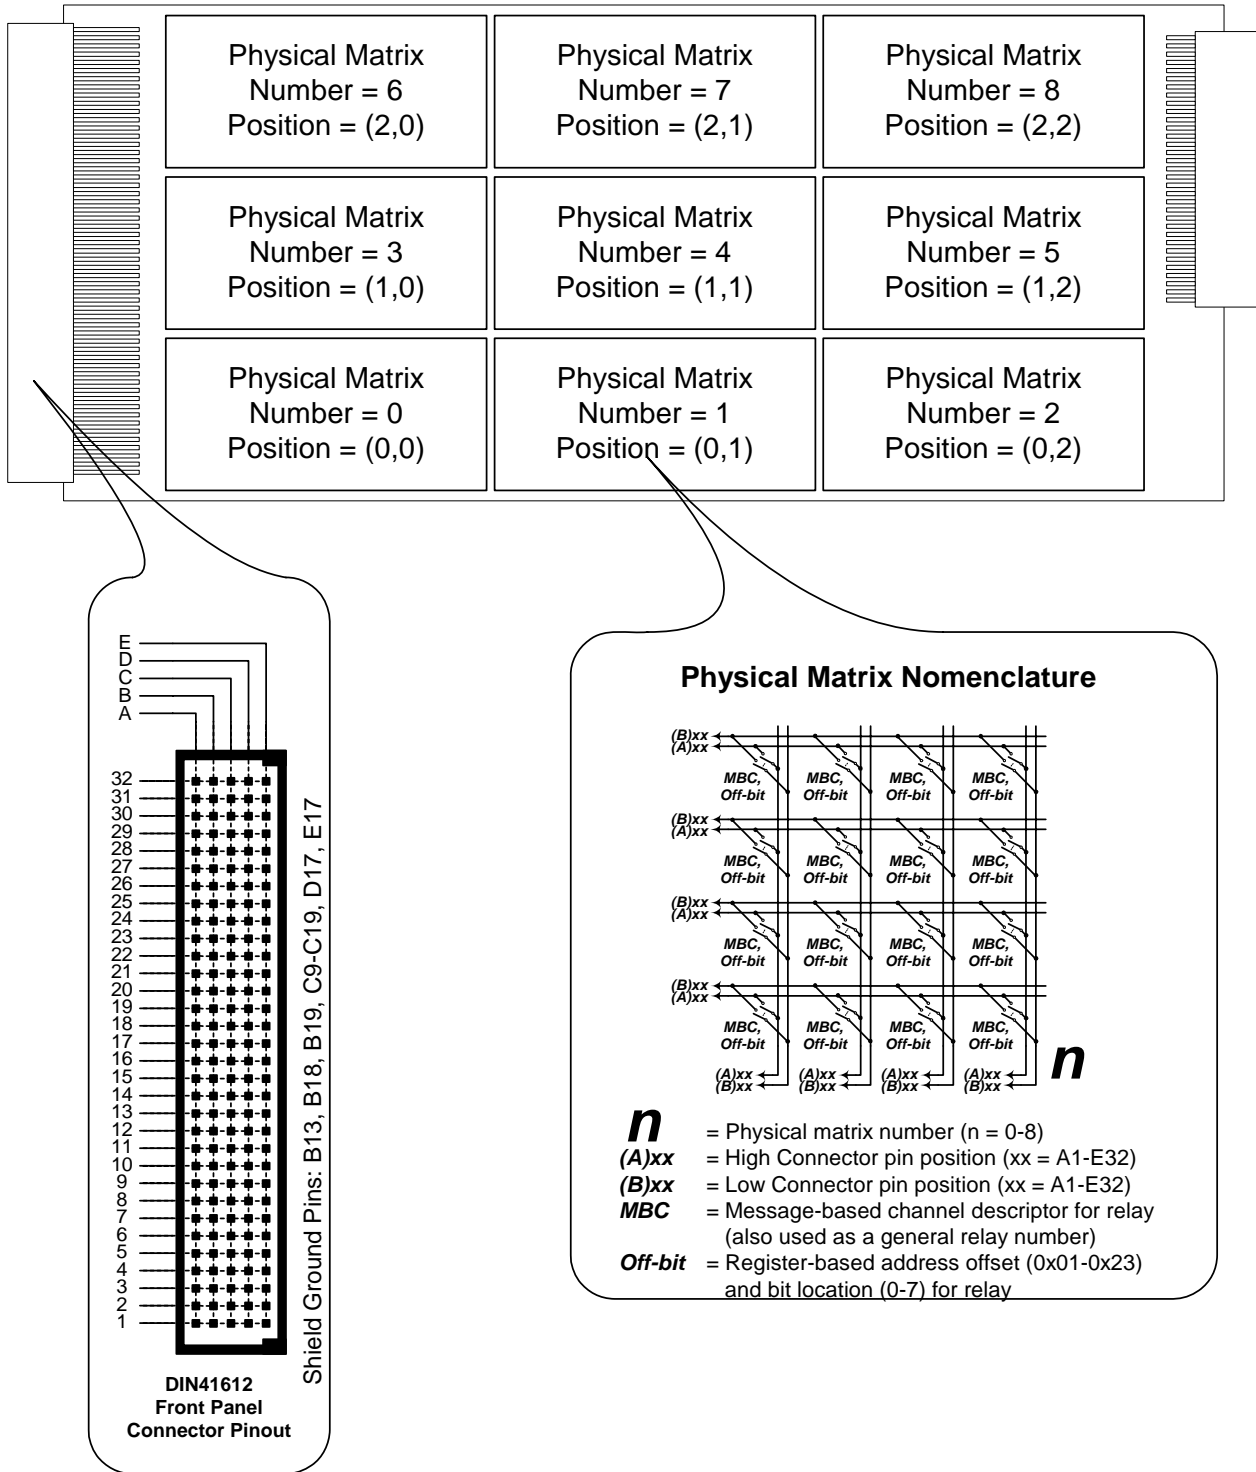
Physical Matrix
Number = 6
Position = (2,0)

Physical Matrix
Number = 7
Position = (2,1)

Physical Matrix
Number = 8
Position = (2,2)

Physical Matrix
Number = 3
Position = (1,0)

Physical Matrix
Number = 4
Position = (1,1)

Physical Matrix
Number = 5
Position = (1,2)

Physical Matrix
Number = 0
Position = (0,0)

Physical Matrix
Number = 1
Position = (0,1)

Physical Matrix
Number = 2
Position = (0,2)

E
D
C
B
A

32
31
30
29
28
27
26
25
24
23
22
21
20
19
18
17
16
15
14
13
12
11
10
9
8
7
6
5
4
3
2
1

Shield Ground Pins: B13, B18, B19, C9-C19, D17, E17

DIN41612
Front Panel
Connector Pinout

Physical Matrix Nomenclature

(B)xx
(A)xx
MBC,
Off-bit
MBC,
Off-bit
MBC,
Off-bit
MBC,
Off-bit

(B)xx
(A)xx
MBC,
Off-bit
MBC,
Off-bit
MBC,
Off-bit
MBC,
Off-bit

(B)xx
(A)xx
MBC,
Off-bit
MBC,
Off-bit
MBC,
Off-bit
MBC,
Off-bit

(B)xx
(A)xx
MBC,
Off-bit
MBC,
Off-bit
MBC,
Off-bit
MBC,
Off-bit

(A)xx
(B)xx
(A)xx
(B)xx
(A)xx
(B)xx
(A)xx
(B)xx
n

n = Physical matrix number (n = 0-8)
(A)xx = High Connector pin position (xx = A1-E32)
(B)xx = Low Connector pin position (xx = A1-E32)
MBC = Message-based channel descriptor for relay (also used as a general relay number)
Off-bit = Register-based address offset (0x01-0x23) and bit location (0-7) for relay